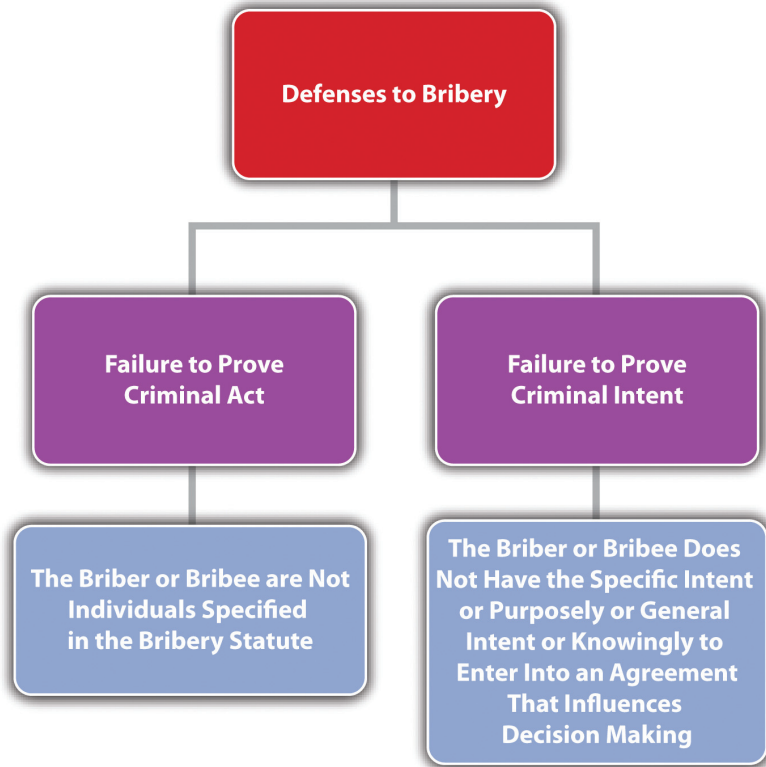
Defenses to Bribery

Failure to Prove Criminal Act

Failure to Prove Criminal Intent

The Briber or Bribee are Not Individuals Specified in the Bribery Statute

The Briber or Bribee Does Not Have the Specific Intent or Purposely or General Intent or Knowingly to Enter Into an Agreement That Influences Decision Making